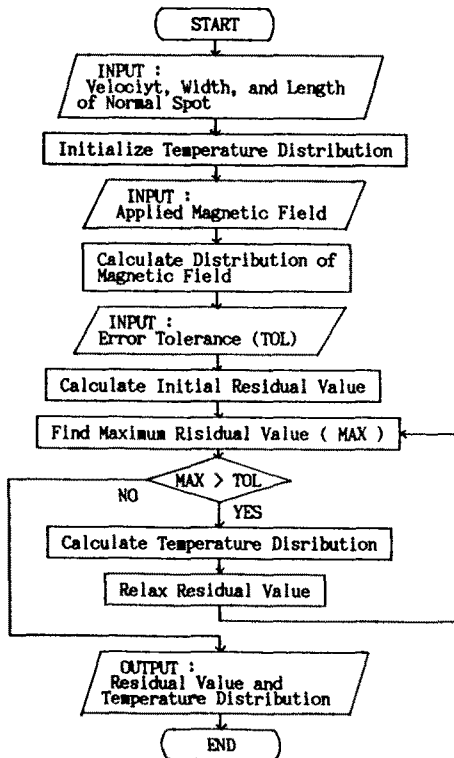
START

INPUT :
Velociyt, Width, and Length of Normal Spot

Initialize Temperature Distribution

INPUT :
Applied Magnetic Field

Calculate Distribution of Magnetic Field

INPUT :
Error Tolerance (TOL)

Calculate Initial Residual Value

Find Maximum Risidual Value ( MAX )

MAX > TOL

NO

YES

Calculate Temperature Disribution

Relax Residual Value

OUTPUT :
Residual Value and Temperature Distribution

END